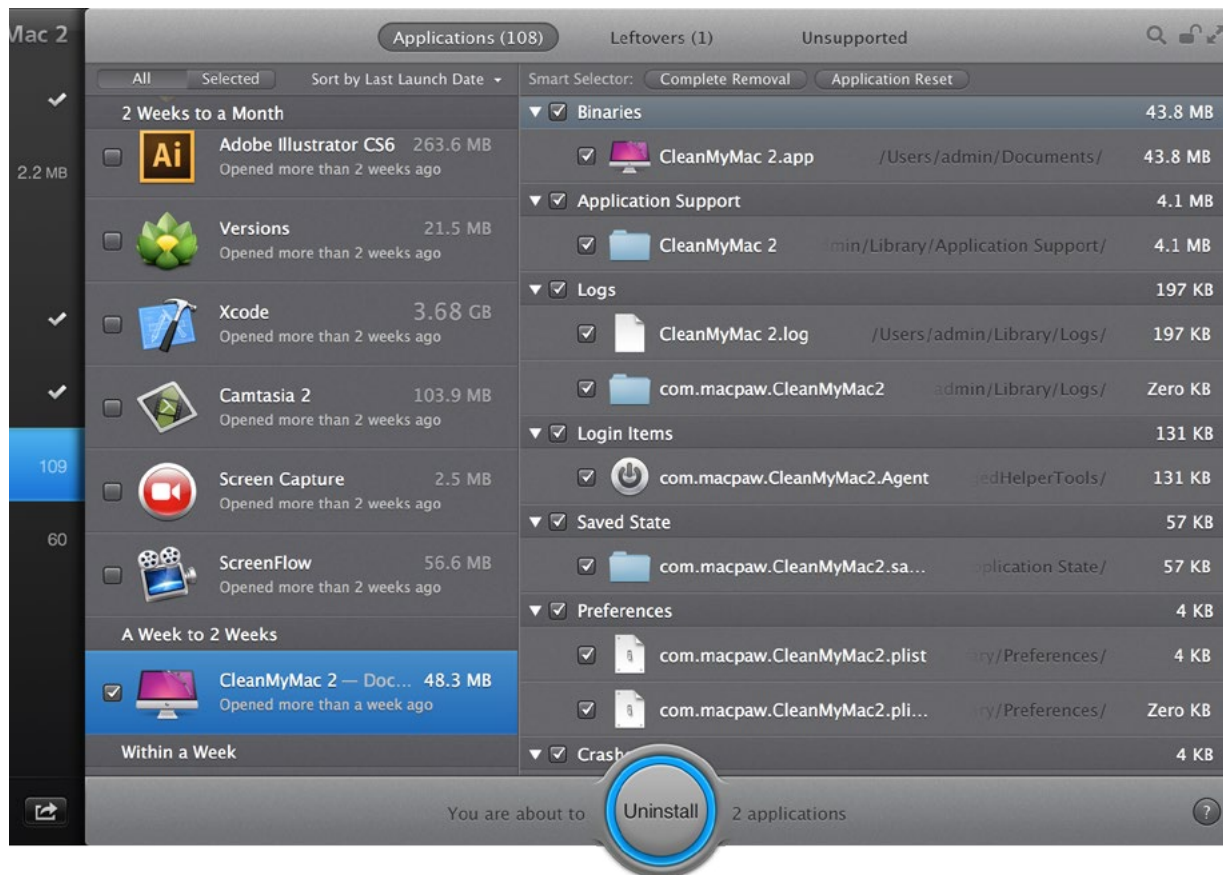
Mac 2

2.2 MB

109

60

Applications (108) Leftovers (1) Unsupported

All Selected Sort by Last Launch Date

Smart Selector: Complete Removal Application Reset

2 Weeks to a Month

Ai Adobe Illustrator CS6 263.6 MB
Opened more than 2 weeks ago

Versions 21.5 MB
Opened more than 2 weeks ago

Xcode 3.68 GB
Opened more than 2 weeks ago

Camtasia 2 103.9 MB
Opened more than 2 weeks ago

Screen Capture 2.5 MB
Opened more than 2 weeks ago

ScreenFlow 56.6 MB
Opened more than 2 weeks ago

A Week to 2 Weeks

CleanMyMac 2 — Doc... 48.3 MB
Opened more than a week ago

Within a Week

Binaries 43.8 MB
CleanMyMac 2.app /Users/admin/Documents/ 43.8 MB
Application Support 4.1 MB
CleanMyMac 2 min/Library/Application Support/ 4.1 MB
Logs 197 KB
CleanMyMac 2.log /Users/admin/Library/Logs/ 197 KB
com.macpaw.CleanMyMac2 admin/Library/Logs/ Zero KB
Login Items 131 KB
com.macpaw.CleanMyMac2.Agent edHelperTools/ 131 KB
Saved State 57 KB
com.macpaw.CleanMyMac2.sa... plication State/ 57 KB
Preferences 4 KB
com.macpaw.CleanMyMac2.plist ry/Preferences/ 4 KB
com.macpaw.CleanMyMac2.pli... ry/Preferences/ Zero KB
Crash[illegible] 4 KB

You are about to Uninstall 2 applications

?